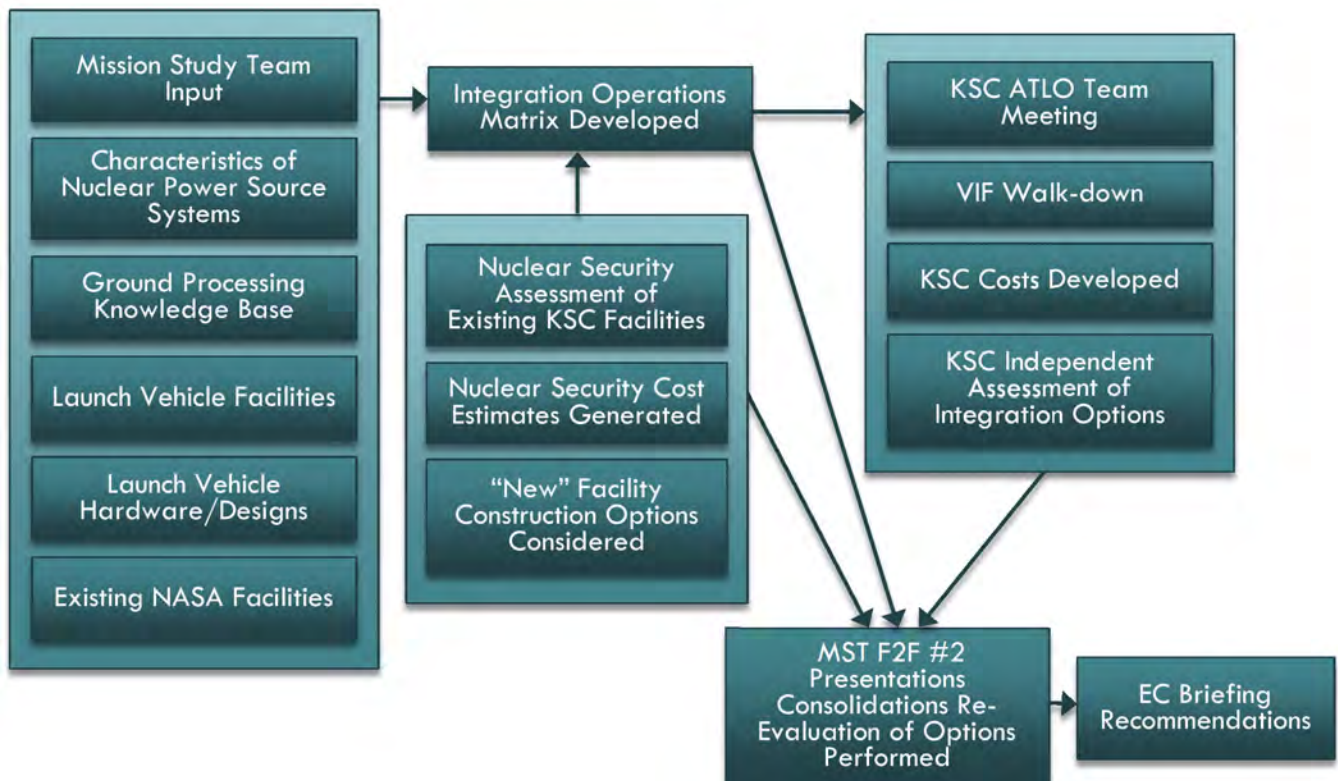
Mission Study Team Input

Characteristics of Nuclear Power Source Systems

Ground Processing Knowledge Base

Launch Vehicle Facilities

Launch Vehicle Hardware/Designs

Existing NASA Facilities

Integration Operations Matrix Developed

Nuclear Security Assessment of Existing KSC Facilities

Nuclear Security Cost Estimates Generated

"New" Facility Construction Options Considered

KSC ATLO Team Meeting

VIF Walk-down

KSC Costs Developed

KSC Independent Assessment of Integration Options

MST F2F #2 Presentations Consolidations Re-Evaluation of Options Performed

EC Briefing Recommendations